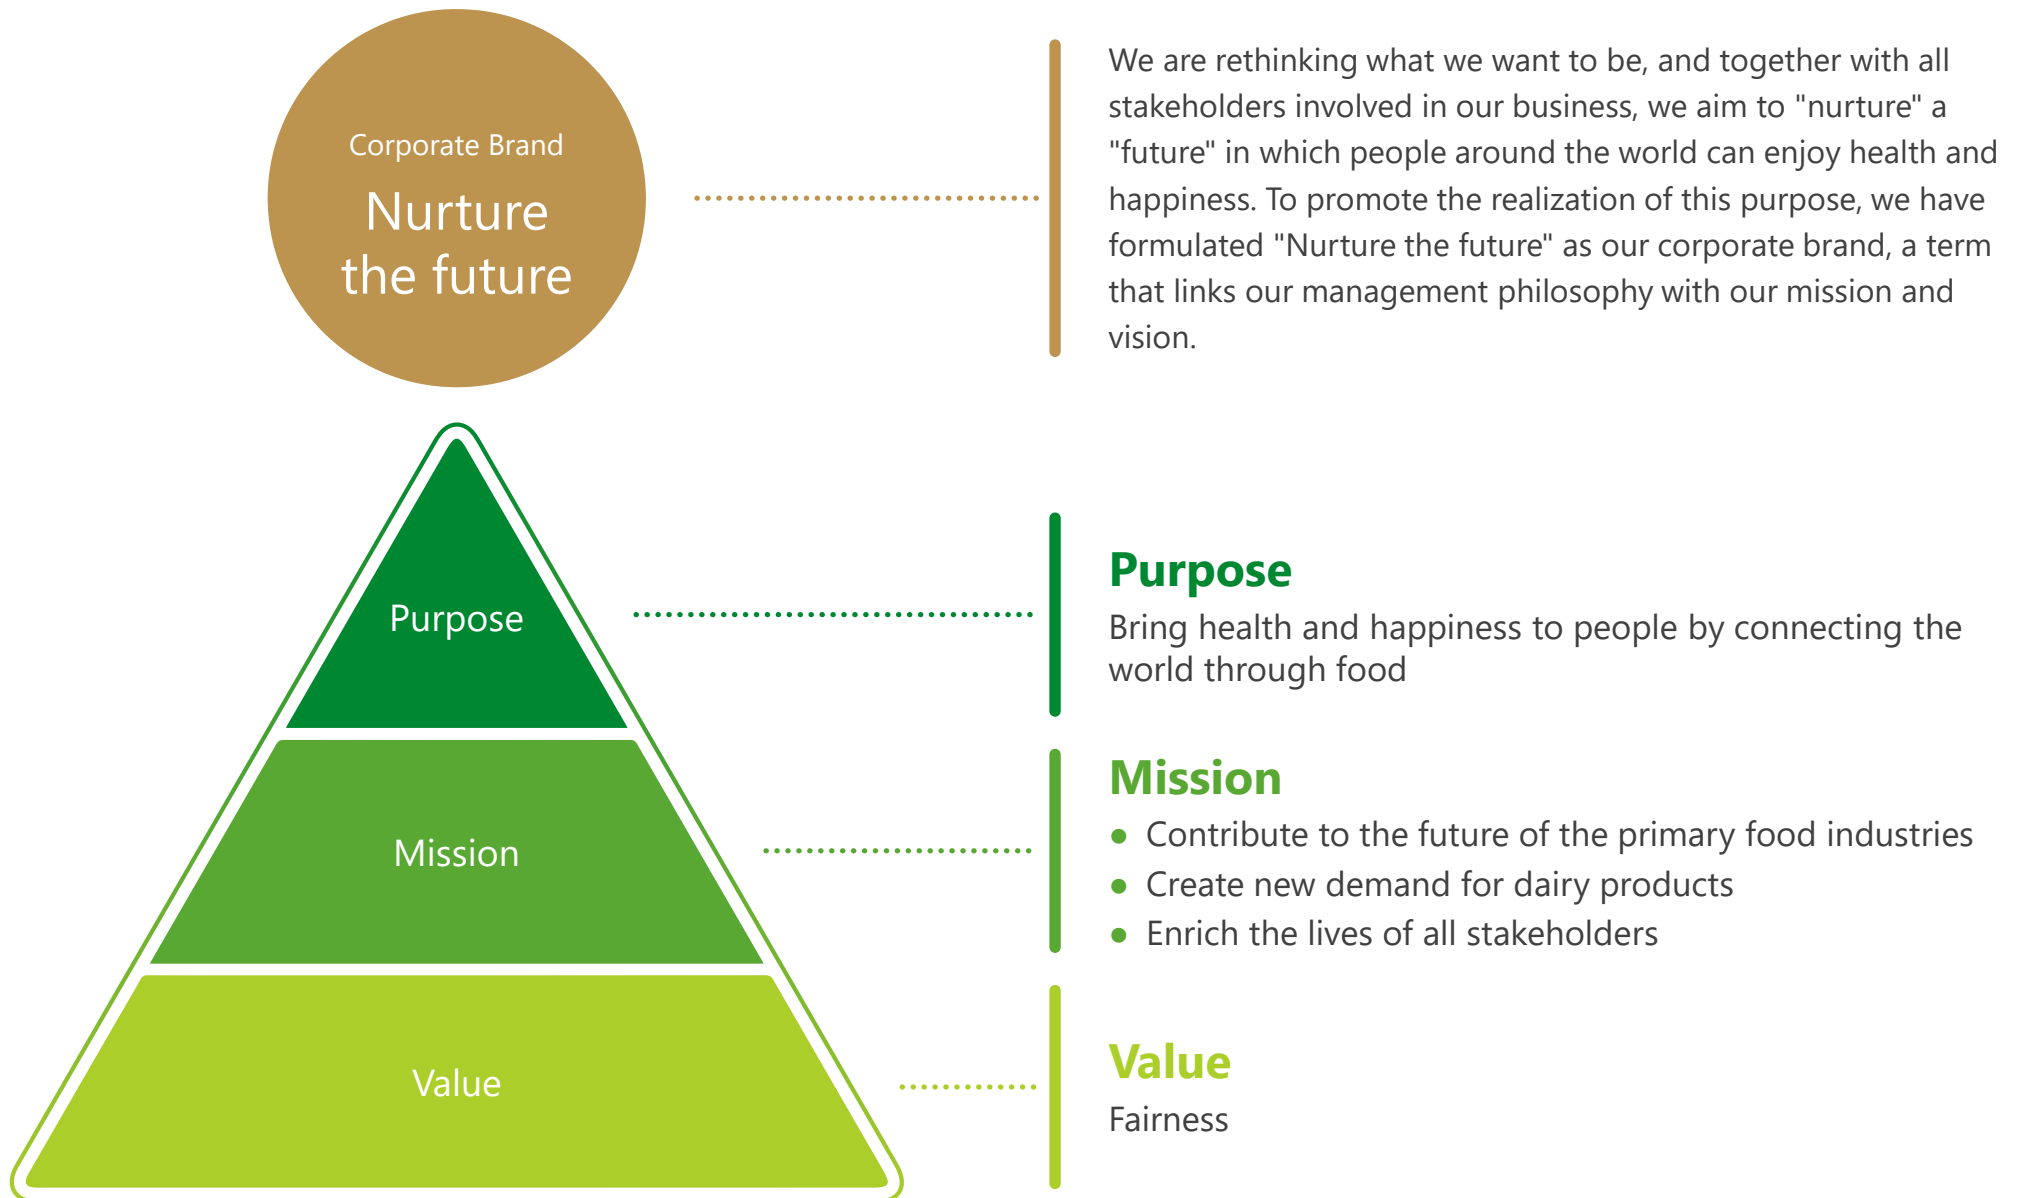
Corporate Brand
Nurture the future

We are rethinking what we want to be, and together with all stakeholders involved in our business, we aim to "nurture" a "future" in which people around the world can enjoy health and happiness. To promote the realization of this purpose, we have formulated "Nurture the future" as our corporate brand, a term that links our management philosophy with our mission and vision.

Purpose

Mission

Value

Purpose
Bring health and happiness to people by connecting the world through food

Mission
- Contribute to the future of the primary food industries
- Create new demand for dairy products
- Enrich the lives of all stakeholders

Value
Fairness